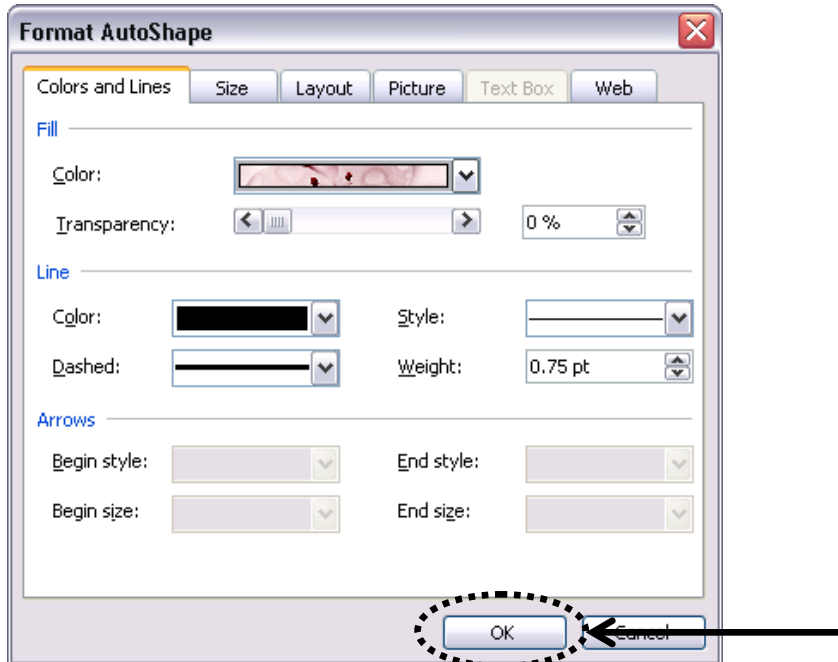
Format AutoShape

Colors and Lines
Size
Layout
Picture
Text Box
Web

Fill

Color:

Transparency:
0 %

Line

Color:
Style:

Dashed:
Weight:
0.75 pt

Arrows

Begin style:
End style:

Begin size:
End size:

OK
Cancel